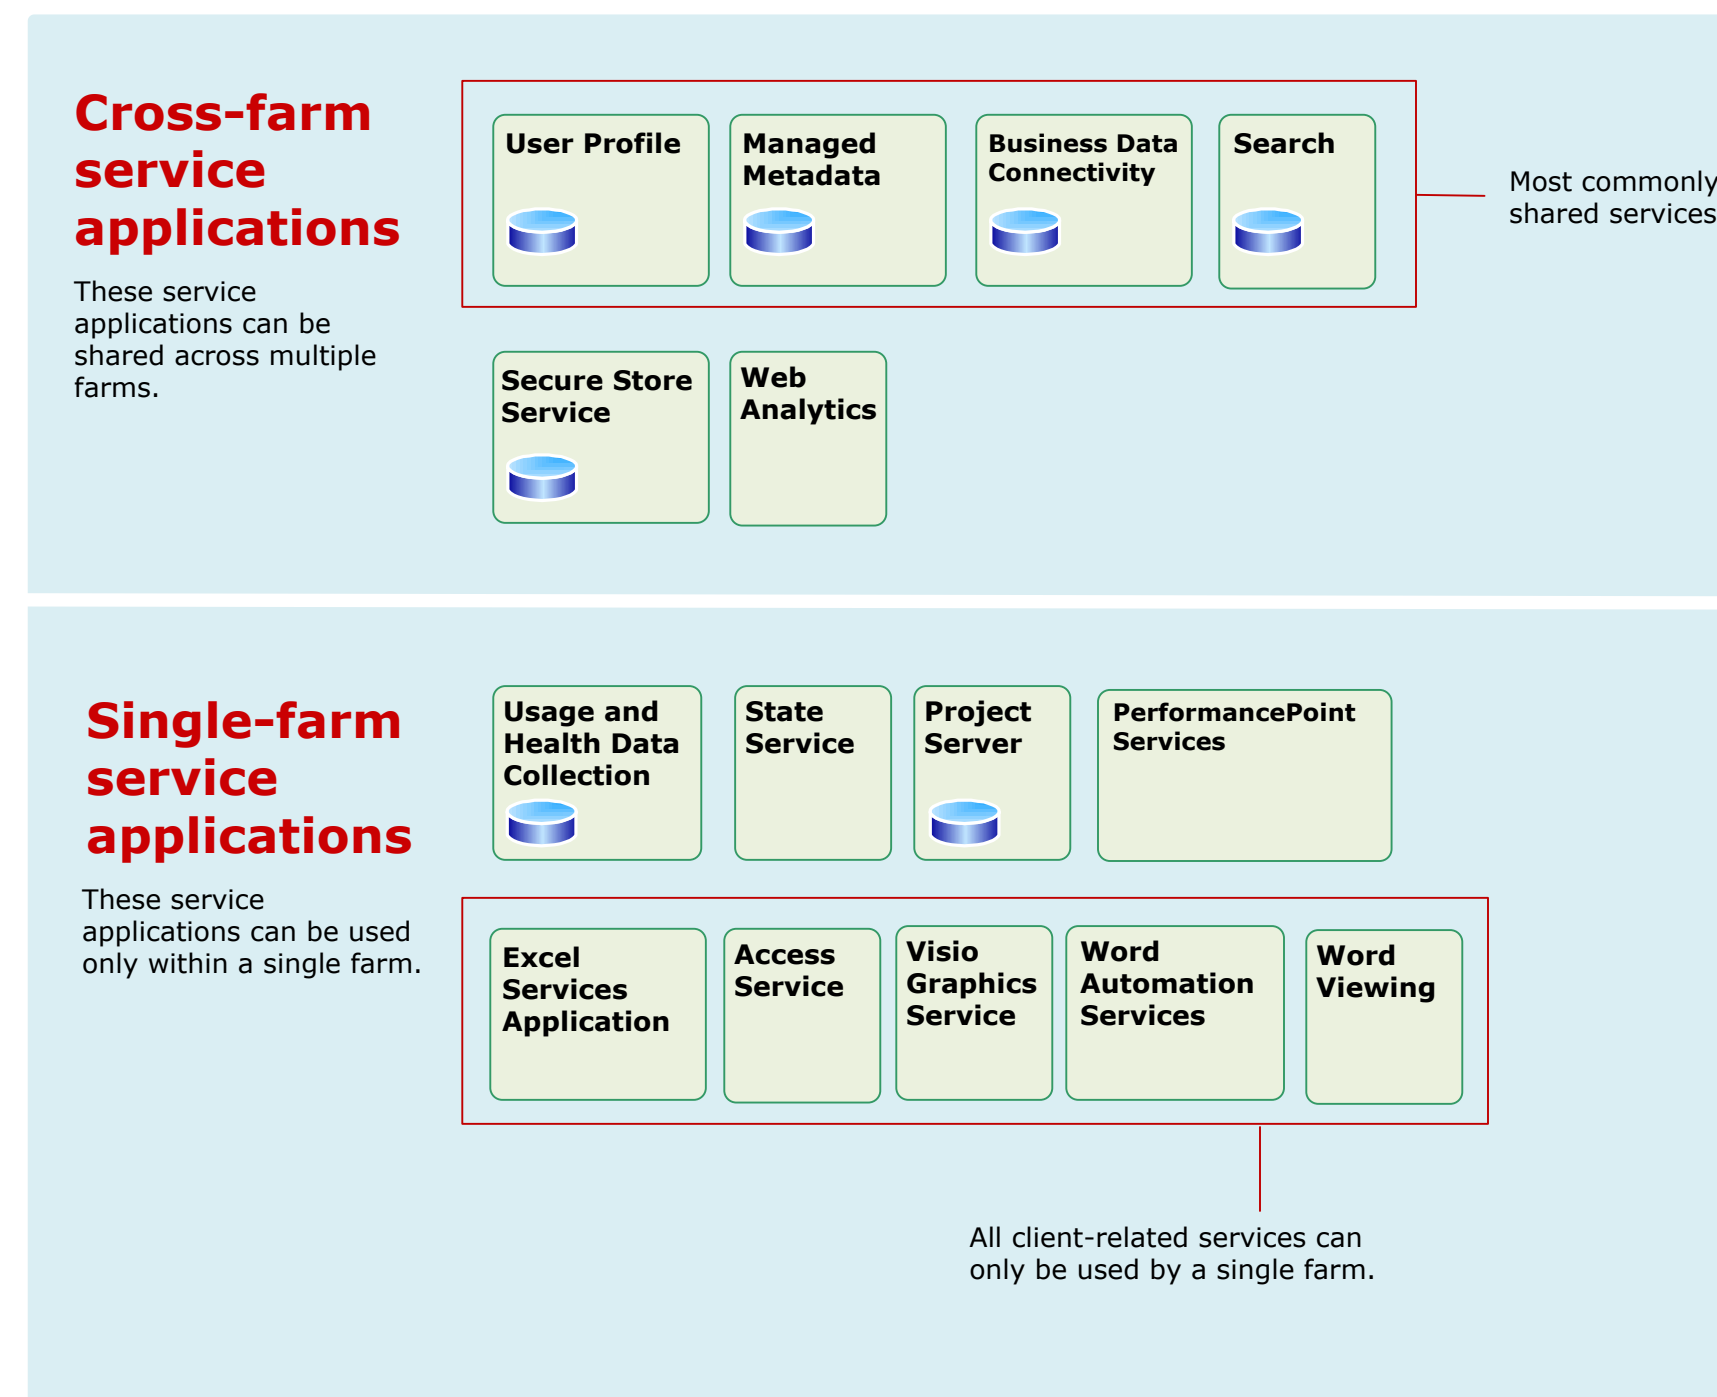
Cross-farm service applications

These service applications can be shared across multiple farms.

User Profile

Managed Metadata

Business Data Connectivity

Search

Most commonly shared services

Secure Store Service

Web Analytics

Single-farm service applications

These service applications can be used only within a single farm.

Usage and Health Data Collection

State Service

Project Server

PerformancePoint Services

Excel Services Application

Access Service

Visio Graphics Service

Word Automation Services

Word Viewing

All client-related services can only be used by a single farm.